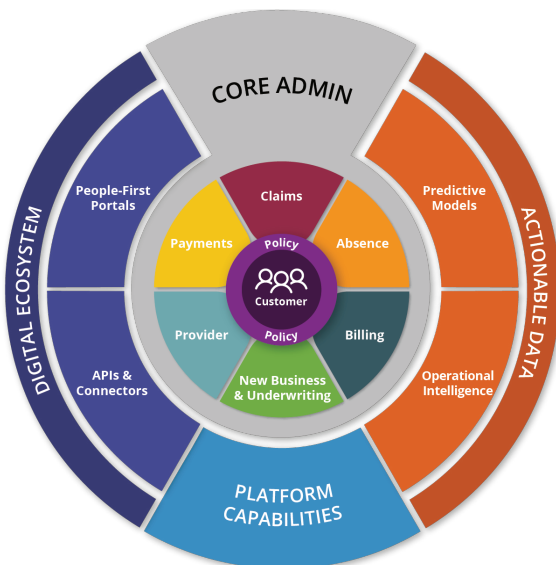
CORE ADMIN

DIGITAL ECOSYSTEM

People-First Portals

APIs & Connectors

ACTIONABLE DATA

Predictive Models

Operational Intelligence

Claims

Payments

Absence

Policy

Customer

Policy

Provider

Billing

New Business & Underwriting

PLATFORM CAPABILITIES